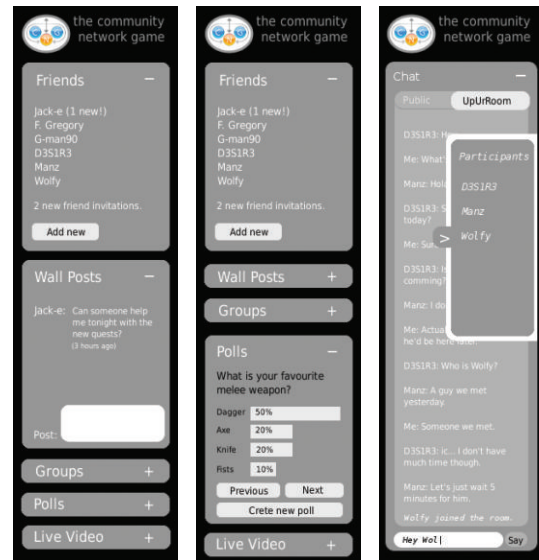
the community network game

Friends −

Jack-e (1 new!)
F. Gregory
G-man90
D3S1R3
Manz
Wolfy

2 new friend invitations.

Add new

Wall Posts −

Jack-e: Can someone help me tonight with the new quests?
(3 hours ago)

Post:

Groups +

Polls +

Live Video +

the community network game

Friends −

Jack-e (1 new!)
F. Gregory
G-man90
D3S1R3
Manz
Wolfy

2 new friend invitations.

Add new

Wall Posts +

Groups +

Polls −

What is your favourite melee weapon?

| | |
|---|---|
| Dagger | 50% |
| Axe | 20% |
| Knife | 20% |
| Fists | 10% |

Previous Next

Crete new poll

Live Video +

the community network game

Chat −

Public UpUrRoom

D3S1R3: H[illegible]

Me: What'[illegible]

Manz: Hola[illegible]

D3S1R3: S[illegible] today?

Me: Su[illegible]

D3S1R3: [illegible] comming?

Manz: I do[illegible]

Me: Actual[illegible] he'd be here later.

D3S1R3: Who is Wolfy?

Manz: A guy we met yesterday.

Me: Someone we met.

D3S1R3: ic... I don't have much time though.

Manz: Let's just wait 5 minutes for him.

Wolfy joined the room.

Participants
D3S1R3
Manz
Wolfy

>

Hey Wol|

Say